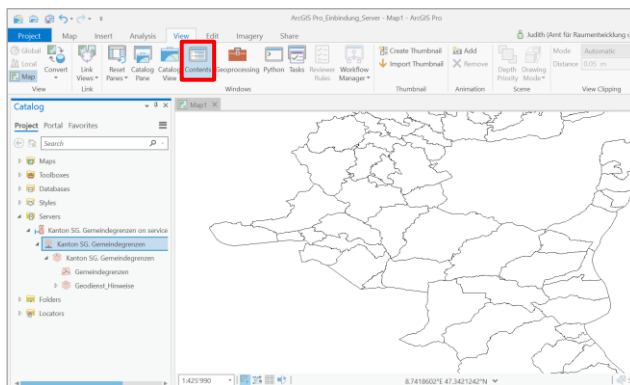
ArcGIS Pro_Einbindung_Server - Map1 - ArcGIS Pro

Project Map Insert Analysis View Edit Imagery Share

Judith (Amt für Raumentwicklung u

Global Local Map Convert View

Link Views Link

Reset Panes Catalog Pane Catalog View Contents Geoprocessing Python Tasks Reviewer Rules Workflow Manager Windows

Create Thumbnail Import Thumbnail Thumbnail

Add Remove Animation

Depth Priority Drawing Mode Scene

Mode Automatic Distance 0.05 m View Clipping

Catalog

Project Portal Favorites

Search

Maps
Toolboxes
Databases
Styles
Servers
Kanton SG. Gemeindegrenzen on service
Kanton SG. Gemeindegrenzen
Kanton SG. Gemeindegrenzen
Gemeindegrenzen
Geodienst_Hinweise
Folders
Locators

Map1

1:425'990

8.7418602°E 47.3421242°N